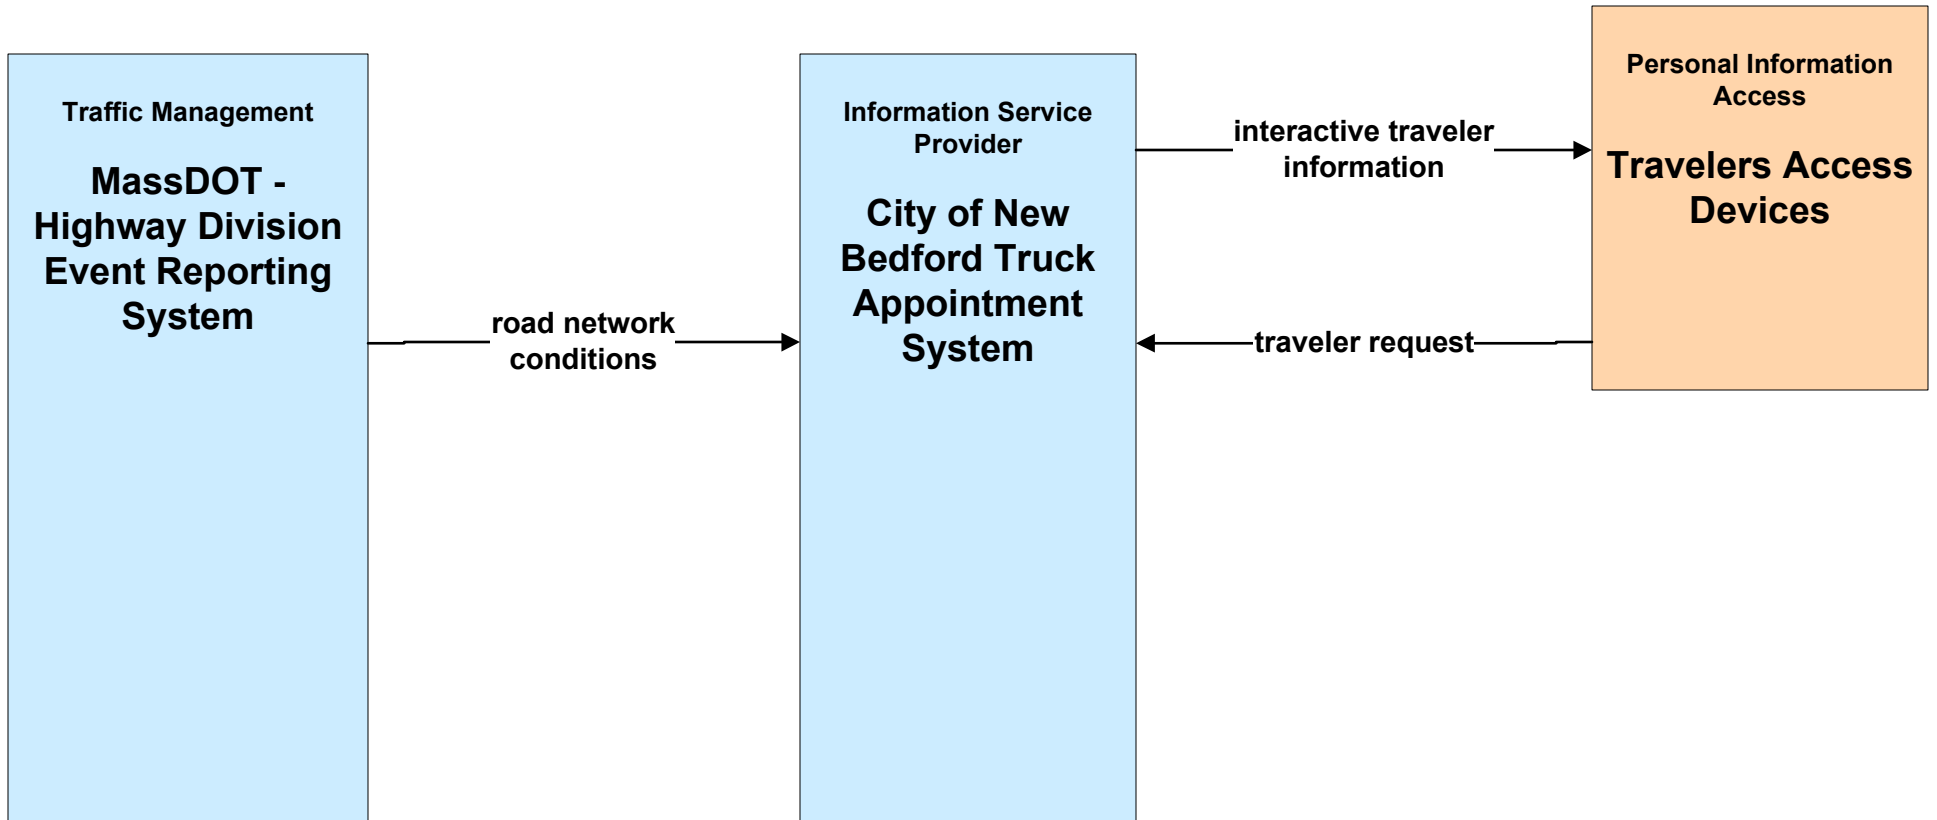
Traffic Management

MassDOT - Highway Division Event Reporting System

road network conditions

Information Service Provider

City of New Bedford Truck Appointment System

interactive traveler information

traveler request

Personal Information Access

Travelers Access Devices